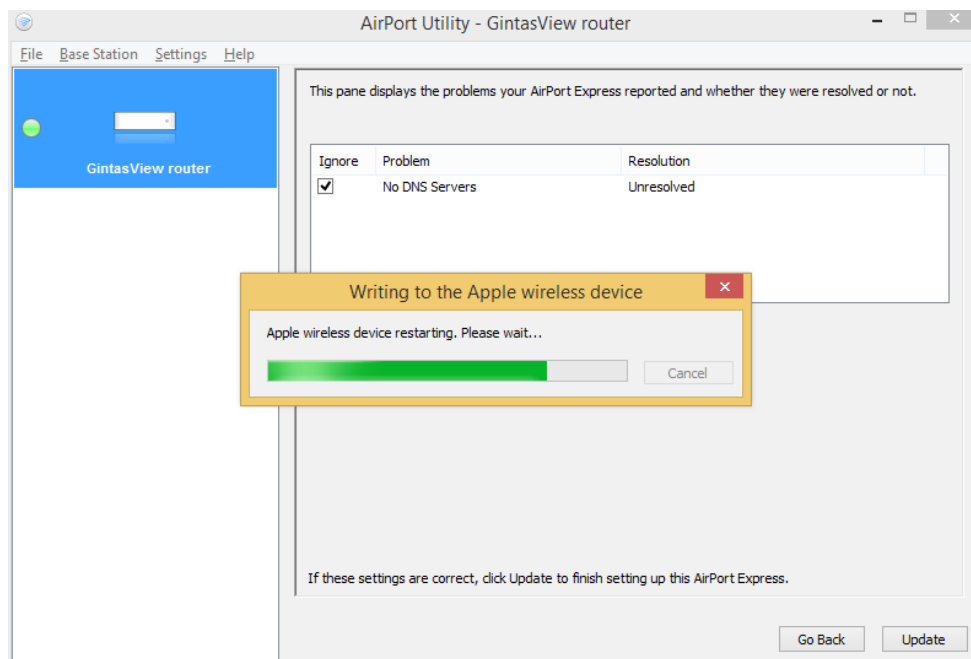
AirPort Utility - GintasView router

File Base Station Settings Help

GintasView router

This pane displays the problems your AirPort Express reported and whether they were resolved or not.

| Ignore | Problem | Resolution |
|---|---|---|
| ✔ | No DNS Servers | Unresolved |

Writing to the Apple wireless device

Apple wireless device restarting. Please wait...

Cancel

If these settings are correct, click Update to finish setting up this AirPort Express.

Go Back Update